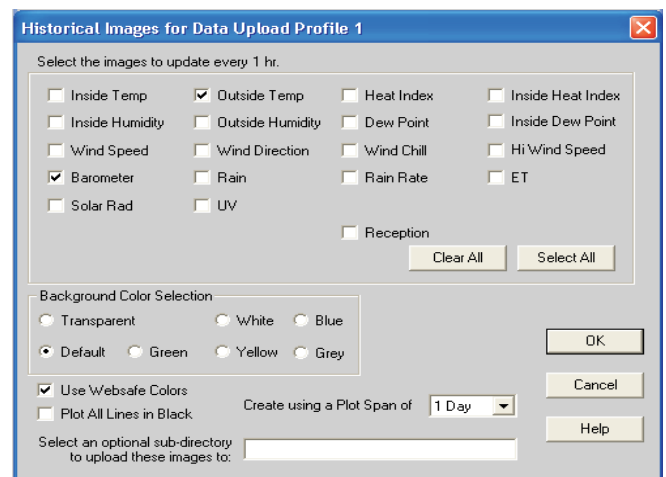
Historical Images for Data Upload Profile 1

Select the images to update every 1 hr.

Inside Temp
Outside Temp
Heat Index
Inside Heat Index
Inside Humidity
Outside Humidity
Dew Point
Inside Dew Point
Wind Speed
Wind Direction
Wind Chill
Hi Wind Speed
Barometer
Rain
Rain Rate
ET
Solar Rad
UV
Reception

Clear All
Select All

Background Color Selection
Transparent
White
Blue
Default
Green
Yellow
Grey

OK
Cancel
Help

Use Websafe Colors
Plot All Lines in Black
Create using a Plot Span of 1 Day
Select an optional sub-directory to upload these images to: